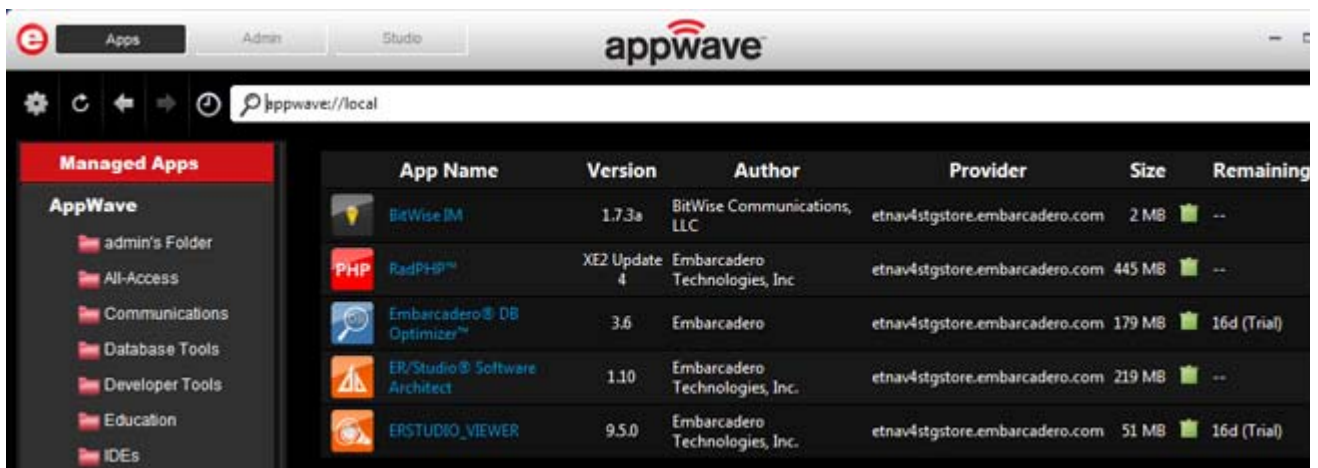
Apps Admin Studio

appwave

appwave://local

Managed Apps

AppWave

admin's Folder

All-Access

Communications

Database Tools

Developer Tools

Education

IDEs

| | App Name | Version | Author | Provider | Size | Remaining |
|---|---|---|---|---|---|---|
| | BitWise IM | 1.7.3a | BitWise Communications, LLC | etnav4stgstore.embarcadero.com | 2 MB | -- |
| PHP | RadPHP™ | XE2 Update 4 | Embarcadero Technologies, Inc | etnav4stgstore.embarcadero.com | 445 MB | -- |
| | Embarcadero® DB Optimizer™ | 3.6 | Embarcadero | etnav4stgstore.embarcadero.com | 179 MB | 16d (Trial) |
| | ER/Studio® Software Architect | 1.10 | Embarcadero Technologies, Inc. | etnav4stgstore.embarcadero.com | 219 MB | -- |
| | ERSTUDIO_VIEWER | 9.5.0 | Embarcadero Technologies, Inc. | etnav4stgstore.embarcadero.com | 51 MB | 16d (Trial) |